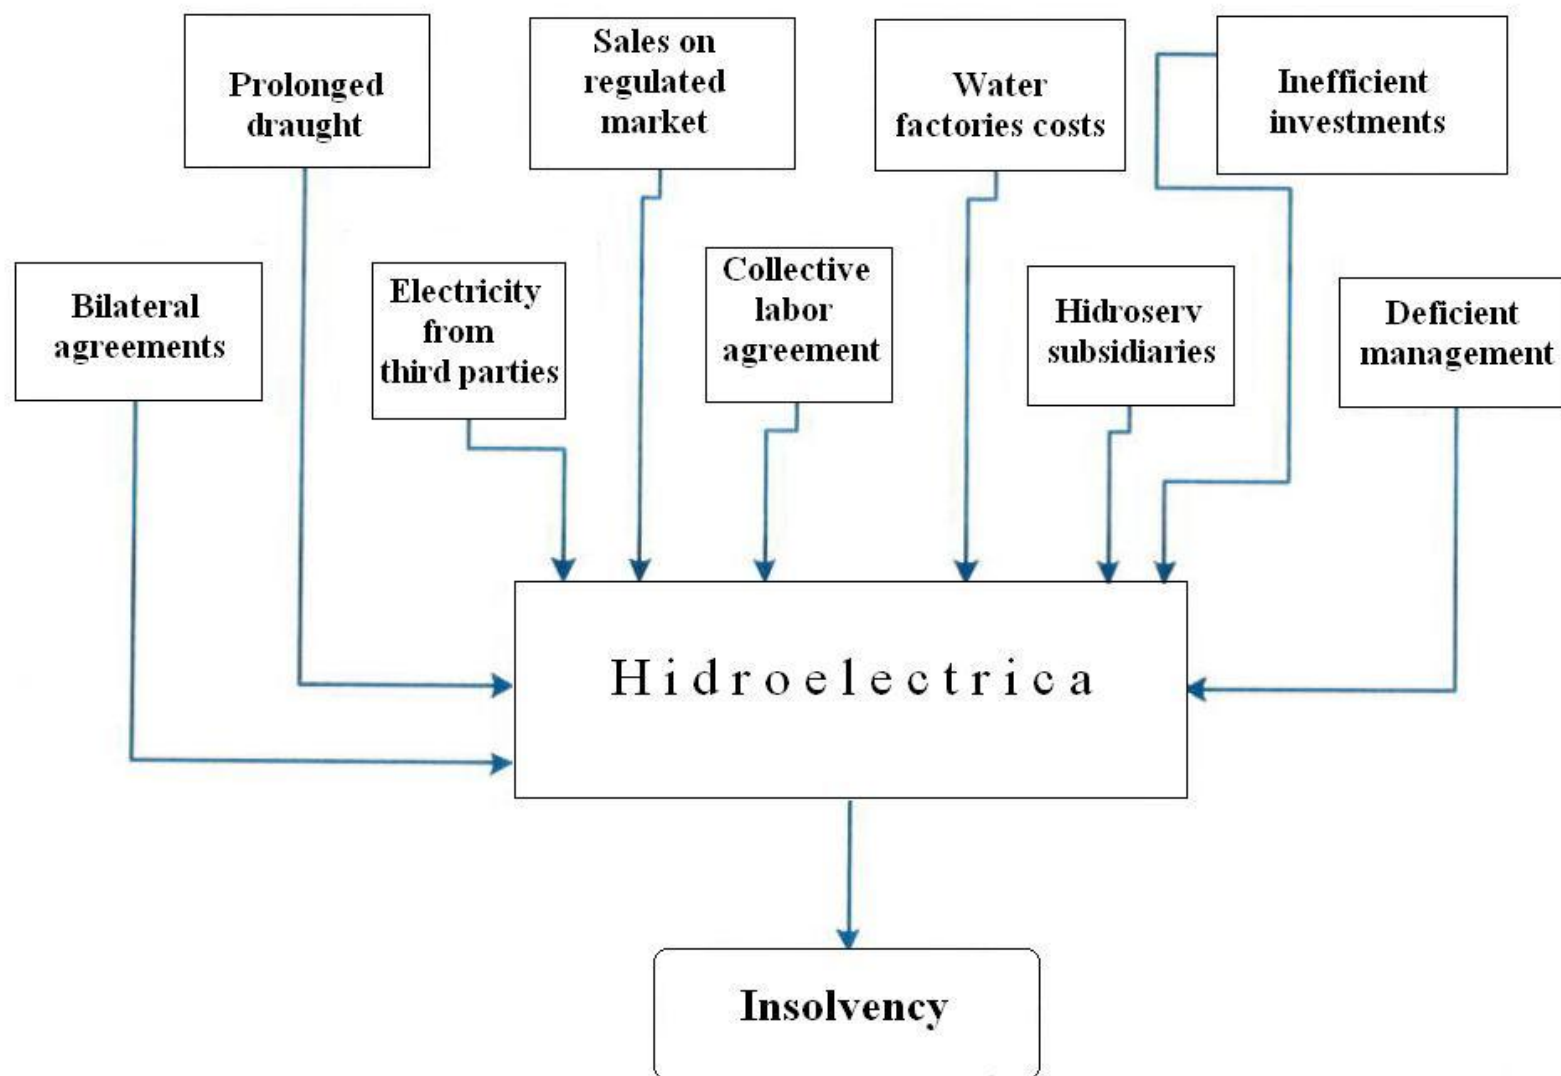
Prolonged draught

Sales on regulated market

Water factories costs

Inefficient investments

Bilateral agreements

Electricity from third parties

Collective labor agreement

Hidroserv subsidiaries

Deficient management

Hidroelectrica

Insolvency